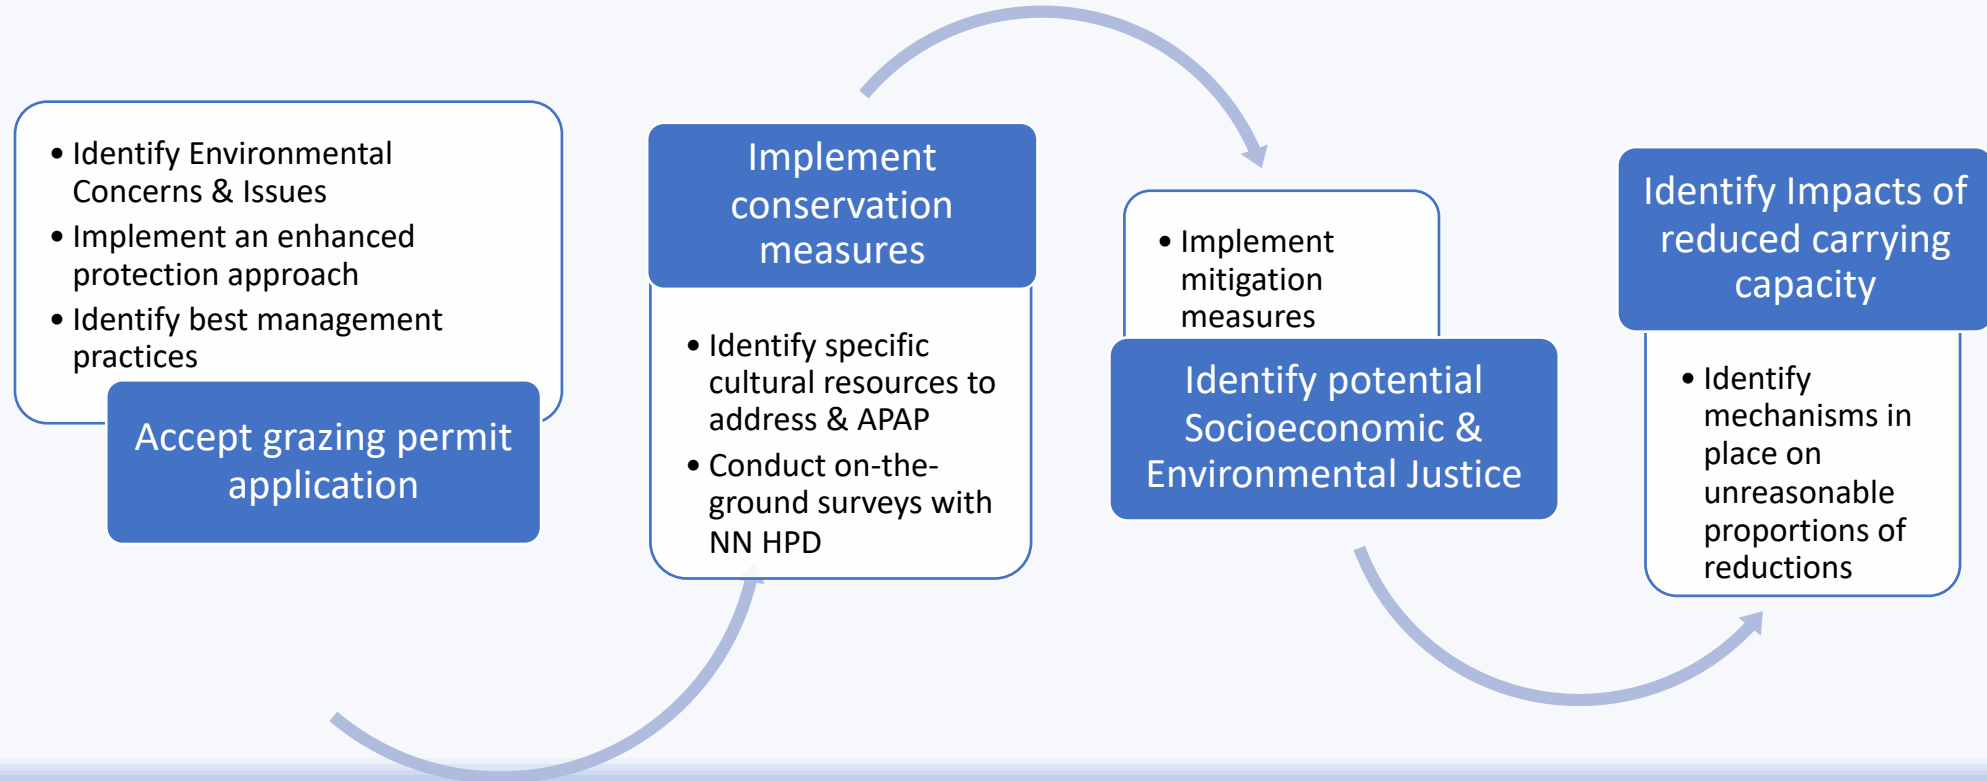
- Identify Environmental Concerns & Issues
- Implement an enhanced protection approach
- Identify best management practices

Accept grazing permit application

Implement conservation measures

- Identify specific cultural resources to address & APAP
- Conduct on-the-ground surveys with NN HPD

- Implement mitigation measures

Identify potential Socioeconomic & Environmental Justice

Identify Impacts of reduced carrying capacity

- Identify mechanisms in place on unreasonable proportions of reductions